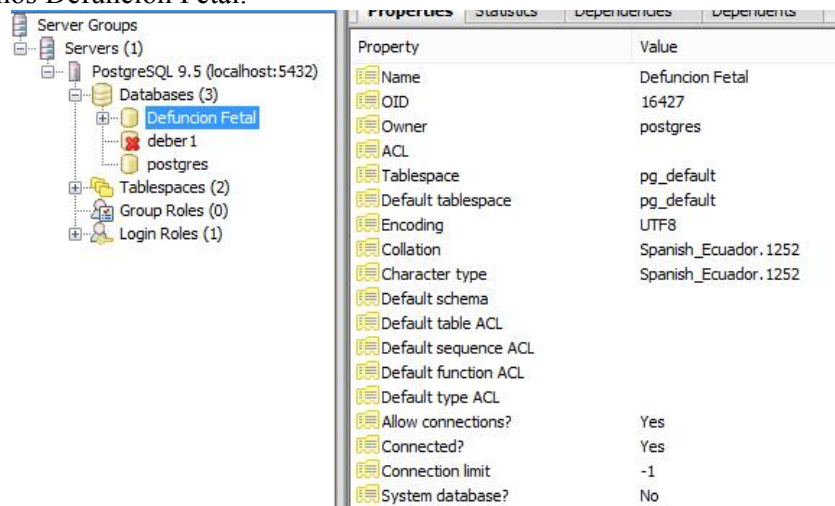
Server Groups
Servers (1)
PostgreSQL 9.5 (localhost:5432)
Databases (3)
Defuncion Fetal
deber1
postgres
Tablespaces (2)
Group Roles (0)
Login Roles (1)

Properties | Statistics | Dependencies | Dependents

| Property | Value |
|---|---|
| Name | Defuncion Fetal |
| OID | 16427 |
| Owner | postgres |
| ACL | |
| Tablespace | pg_default |
| Default tablespace | pg_default |
| Encoding | UTF8 |
| Collation | Spanish_Ecuador.1252 |
| Character type | Spanish_Ecuador.1252 |
| Default schema | |
| Default table ACL | |
| Default sequence ACL | |
| Default function ACL | |
| Default type ACL | |
| Allow connections? | Yes |
| Connected? | Yes |
| Connection limit | -1 |
| System database? | No |